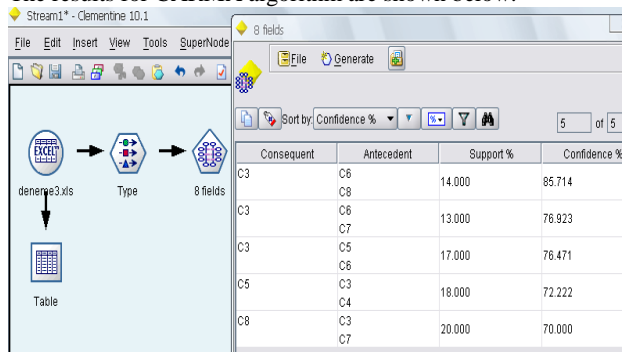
The results for GRI/Apriori algorithm are shown below:

Stream1* - Clementine 10.1

File Edit Insert View Tools SuperNode

EXCEL

deneme3.xls

Type

8 fields

Table

8 fields

File Generate

Sort by: Confidence %

5 of 5

| Consequent | Antecedent | Support % | Confidence % |
|---|---|---|---|
| C3 | C6 C8 | 14.000 | 85.714 |
| C3 | C6 C7 | 13.000 | 76.923 |
| C3 | C5 C6 | 17.000 | 76.471 |
| C5 | C3 C4 | 18.000 | 72.222 |
| C8 | C3 C7 | 20.000 | 70.000 |